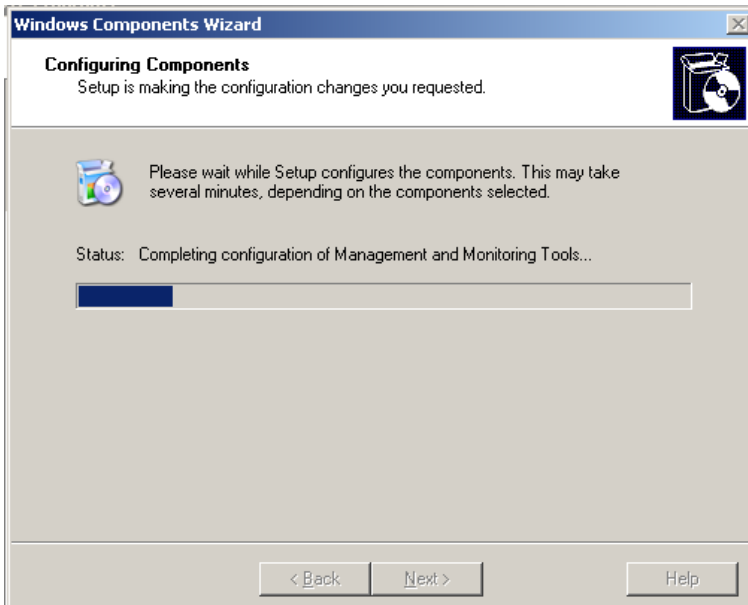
Windows Components Wizard

Configuring Components
Setup is making the configuration changes you requested.

Please wait while Setup configures the components. This may take several minutes, depending on the components selected.

Status: Completing configuration of Management and Monitoring Tools...

< Back
Next >
Help